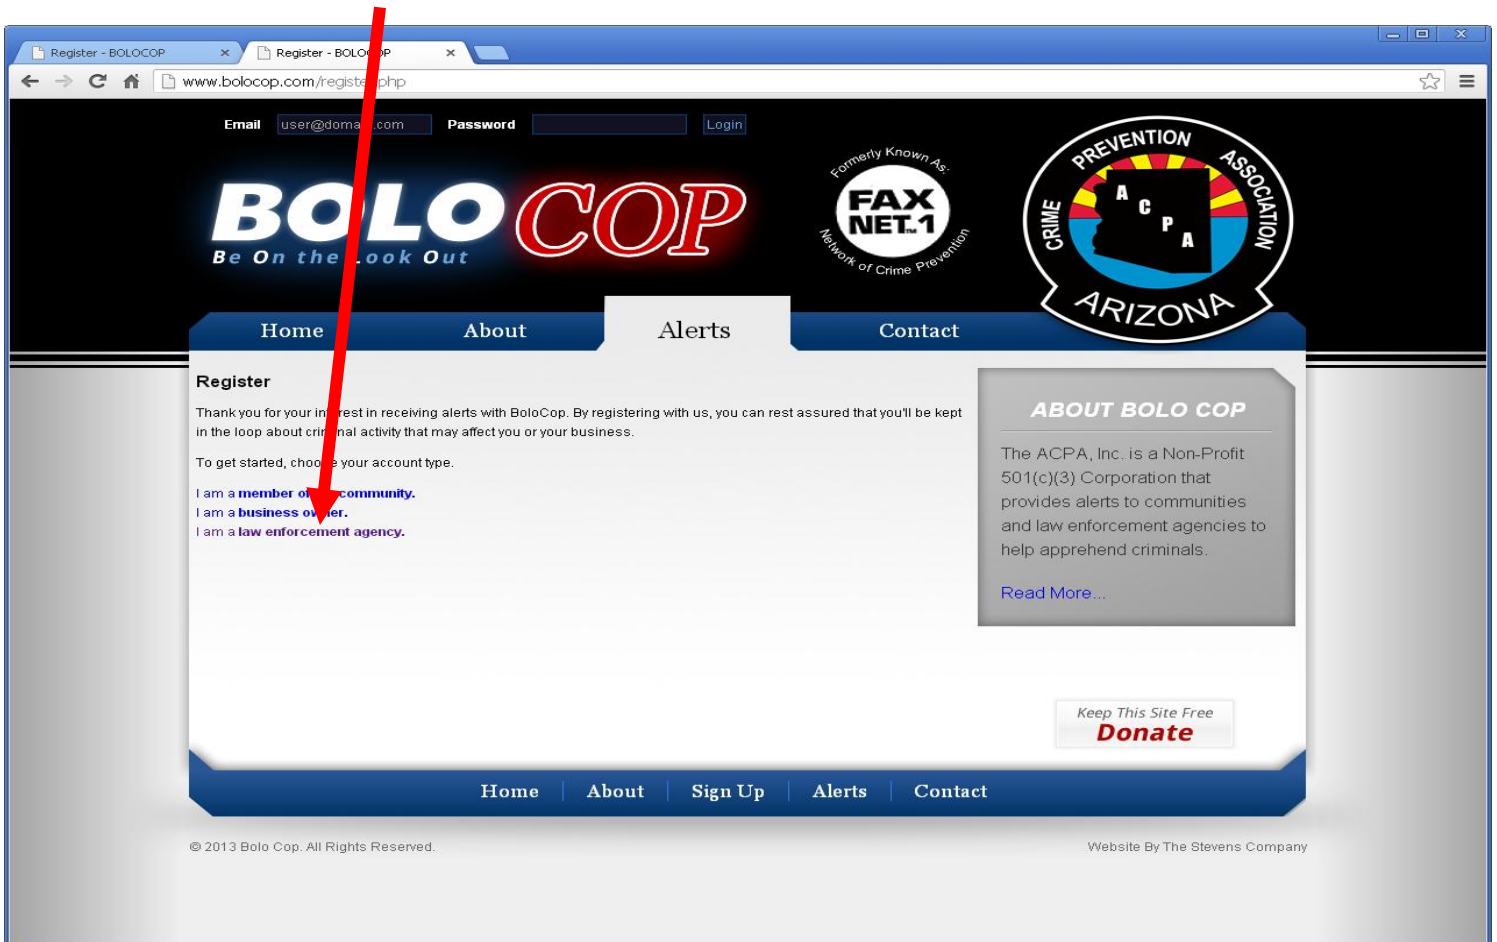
Register - BOLOCOP ×
Register - BOLO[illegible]P ×

www.bolocop.com/registe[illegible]php

Email user@doma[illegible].com Password Login

BOLO COP
Be On the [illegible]ook Out

Formerly Known As
FAX NET 1
Network of Crime Prevention

PREVENTION ASSOCIATION
CRIME
A C P A
ARIZONA

Home About Alerts Contact

Register

Thank you for your in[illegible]rest in receiving alerts with BoloCop. By registering with us, you can rest assured that you'll be kept in the loop about cri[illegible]nal activity that may affect you or your business.

To get started, choo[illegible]e your account type.

I am a member o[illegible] community.
I am a business o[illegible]er.
I am a law enforcement agency.

ABOUT BOLO COP

The ACPA, Inc. is a Non-Profit 501(c)(3) Corporation that provides alerts to communities and law enforcement agencies to help apprehend criminals.

Read More...

Keep This Site Free
Donate

Home | About | Sign Up | Alerts | Contact

© 2013 Bolo Cop. All Rights Reserved.

Website By The Stevens Company